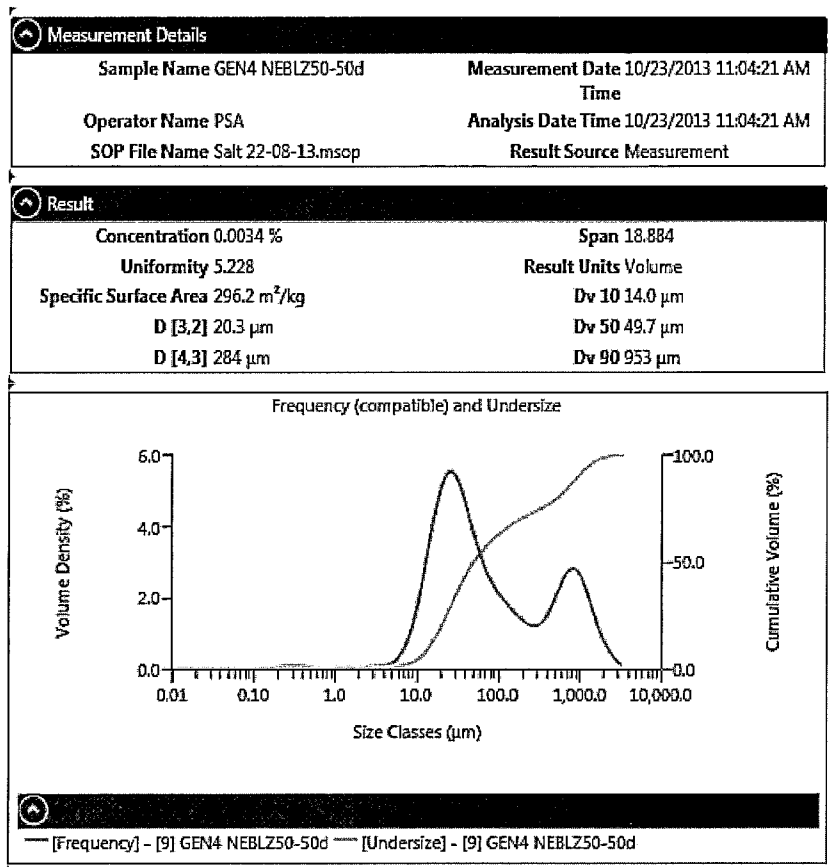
Measurement Details

| | |
|---|---|
| Sample Name GEN4 NEBLZ50-50d | Measurement Date Time 10/23/2013 11:04:21 AM |
| Operator Name PSA | Analysis Date Time 10/23/2013 11:04:21 AM |
| SOP File Name Salt 22-08-13.msop | Result Source Measurement |

Result

| | |
|---|---|
| Concentration 0.0034 % | Span 18.884 |
| Uniformity 5.228 | Result Units Volume |
| Specific Surface Area 296.2 m$^2$/kg | Dv 10 14.0 µm |
| D [3,2] 20.3 µm | Dv 50 49.7 µm |
| D [4,3] 284 µm | Dv 90 953 µm |

Frequency (compatible) and Undersize

Volume Density (%)

6.0
4.0
2.0
0.0

Cumulative Volume (%)

100.0
50.0
0.0

0.01 0.10 1.0 10.0 100.0 1,000.0 10,000.0

Size Classes (µm)

[Frequency] - [9] GEN4 NEBLZ50-50d [Undersize] - [9] GEN4 NEBLZ50-50d